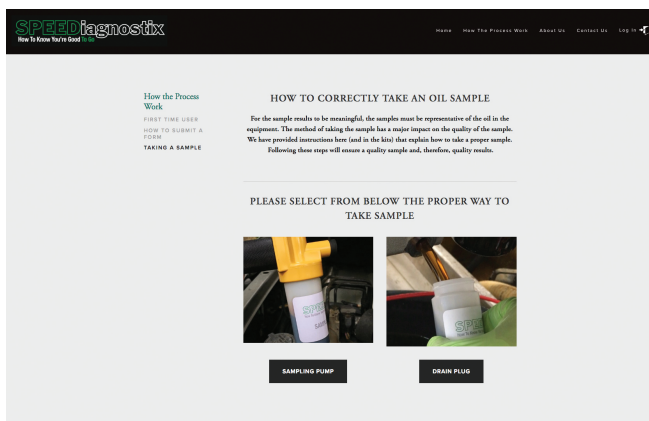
SPEEDiagnostix
How To Know You're Good To Go

Home How The Process Work About Us Contact Us Log In

How the Process Work
FIRST TIME USER
HOW TO SUBMIT A FORM
TAKING A SAMPLE

HOW TO CORRECTLY TAKE AN OIL SAMPLE

For the sample results to be meaningful, the samples must be representative of the oil in the equipment. The method of taking the sample has a major impact on the quality of the sample. We have provided instructions here (and in the kits) that explain how to take a proper sample. Following these steps will ensure a quality sample and, therefore, quality results.

PLEASE SELECT FROM BELOW THE PROPER WAY TO TAKE SAMPLE

SAMPLING PUMP

DRAIN PLUG